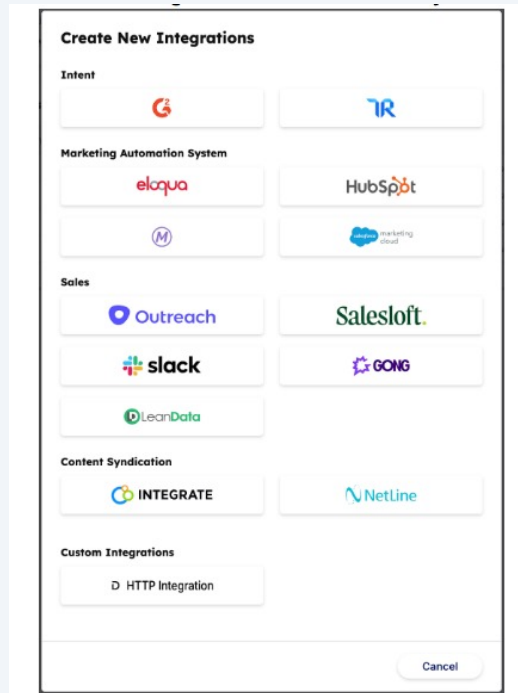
Create New Integrations

Intent

G

TR

Marketing Automation System

eloqua

HubSpot

M

salesforce marketing cloud

Sales

Outreach

Salesloft.

slack

GONG

LeanData

Content Syndication

INTEGRATE

NetLine

Custom Integrations

HTTP Integration

Cancel